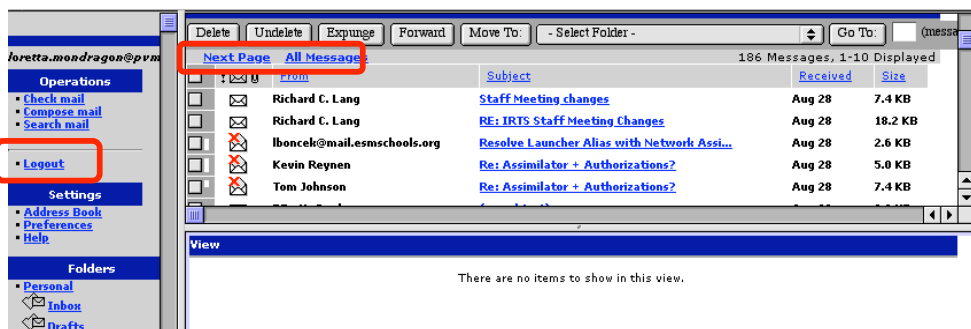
loretta.mondragon@pvm

Operations
• Check mail
• Compose mail
• Search mail

• Logout

Settings
• Address Book
• Preferences
• Help

Folders
• Personal
Inbox
Drafts

Delete | Undelete | Expunge | Forward | Move To: | - Select Folder - | Go To: | (messa

Next Page All Messages 186 Messages, 1-10 Displayed

| | From | Subject | Received | Size |
|---|---|---|---|---|
| | Richard C. Lang | Staff Meeting changes | Aug 28 | 7.4 KB |
| | Richard C. Lang | RE: IRTS Staff Meeting Changes | Aug 28 | 18.2 KB |
| | lboncek@mail.esmschools.org | Resolve Launcher Alias with Network Assi... | Aug 28 | 2.6 KB |
| | Kevin Reynen | Re: Assimilator + Authorizations? | Aug 28 | 5.0 KB |
| | Tom Johnson | Re: Assimilator + Authorizations? | Aug 28 | 7.4 KB |

View

There are no items to show in this view.